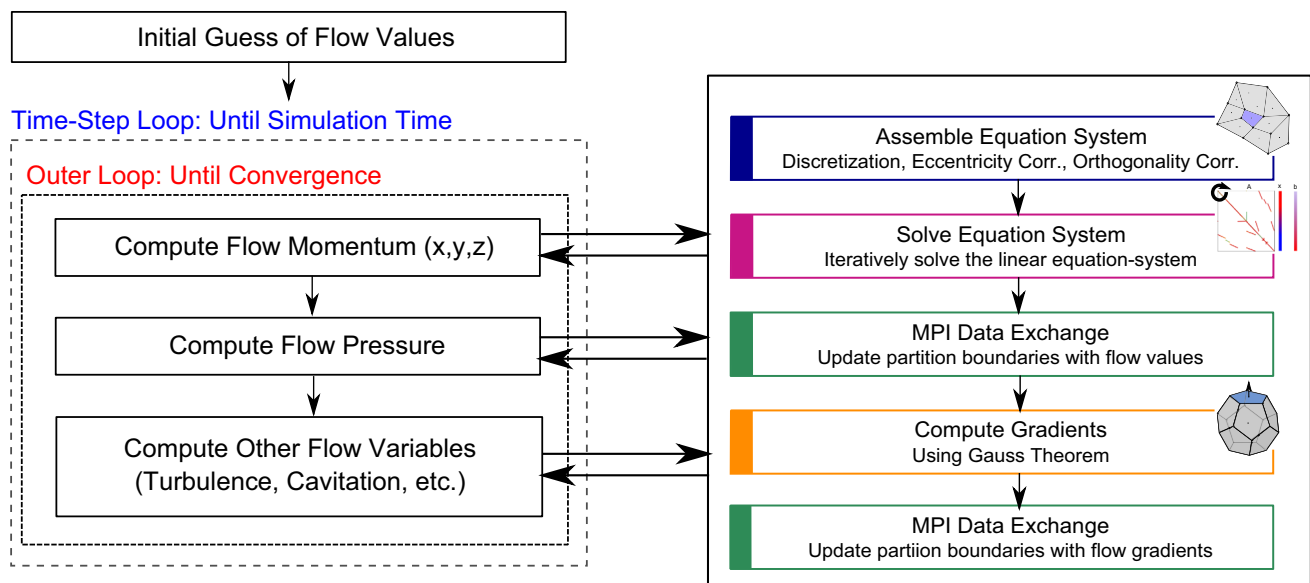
Initial Guess of Flow Values

Time-Step Loop: Until Simulation Time

Outer Loop: Until Convergence

Compute Flow Momentum (x,y,z)

Compute Flow Pressure

Compute Other Flow Variables (Turbulence, Cavitation, etc.)

Assemble Equation System
Discretization, Eccentricity Corr., Orthogonality Corr.

Solve Equation System
Iteratively solve the linear equation-system

A x b

MPI Data Exchange
Update partition boundaries with flow values

Compute Gradients
Using Gauss Theorem

MPI Data Exchange
Update partiion boundaries with flow gradients